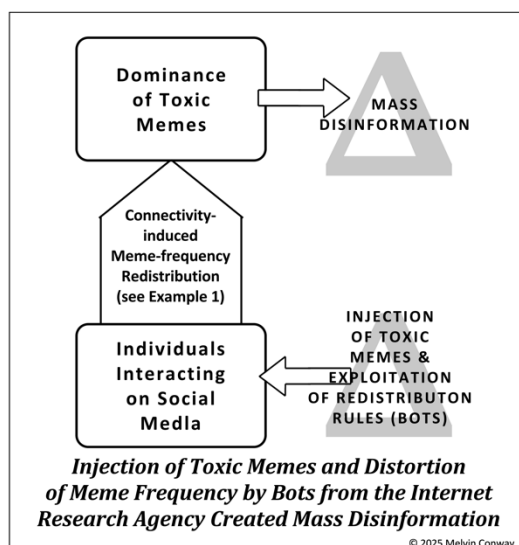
Dominance of Toxic Memes

MASS DISINFORMATION

Connectivity-induced Meme-frequency Redistribution (see Example 1)

Individuals Interacting on Social Medla

INJECTION OF TOXIC MEMES & EXPLOITATION OF REDISTRIBUTON RULES (BOTS)

Injection of Toxic Memes and Distortion of Meme Frequency by Bots from the Internet Research Agency Created Mass Disinformation

© 2025 Melvin Conway